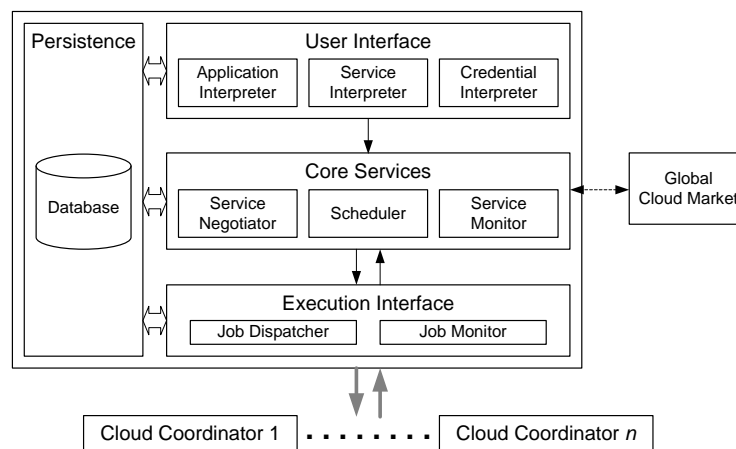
Persistence

Database

User Interface

Application Interpreter

Service Interpreter

Credential Interpreter

Core Services

Service Negotiator

Scheduler

Service Monitor

Global Cloud Market

Execution Interface

Job Dispatcher

Job Monitor

Cloud Coordinator 1

Cloud Coordinator $n$